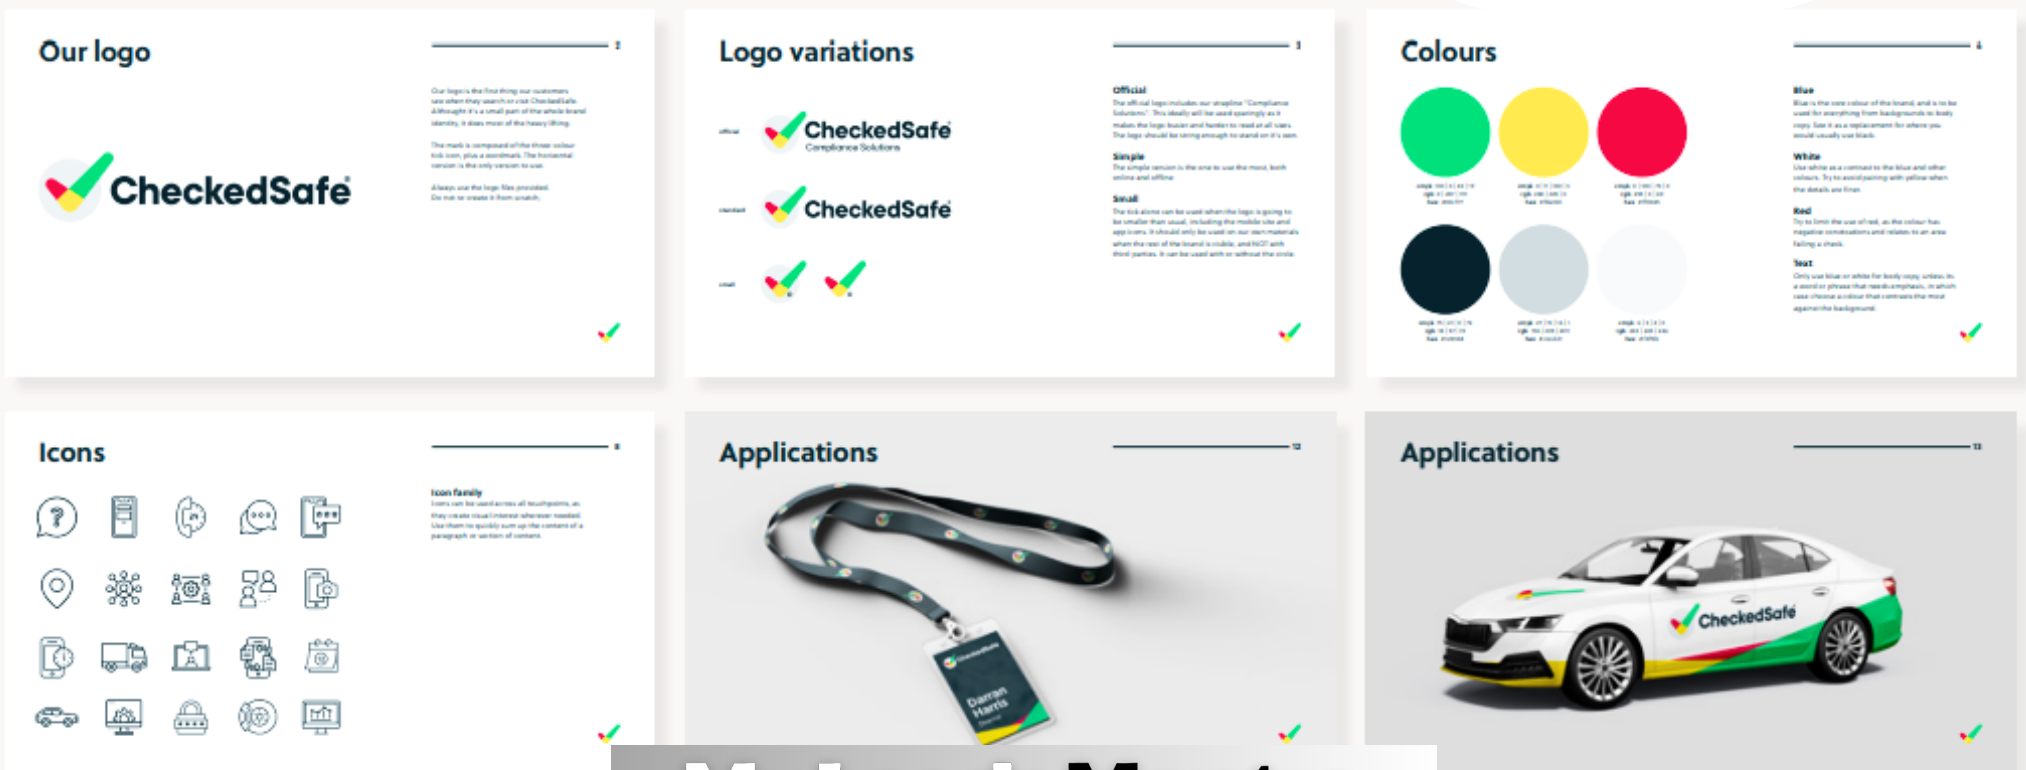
Our logo

2

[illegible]

CheckedSafe

Logo variations

3

Official
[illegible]

Simple
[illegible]

Small
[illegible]

CheckedSafe
Compliance Solutions

CheckedSafe

Colours

4

Blue
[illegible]

White
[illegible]

Red
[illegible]

Text
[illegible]

Icons

Icon family
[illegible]

Applications

Darran Harris

Applications

CheckedSafe